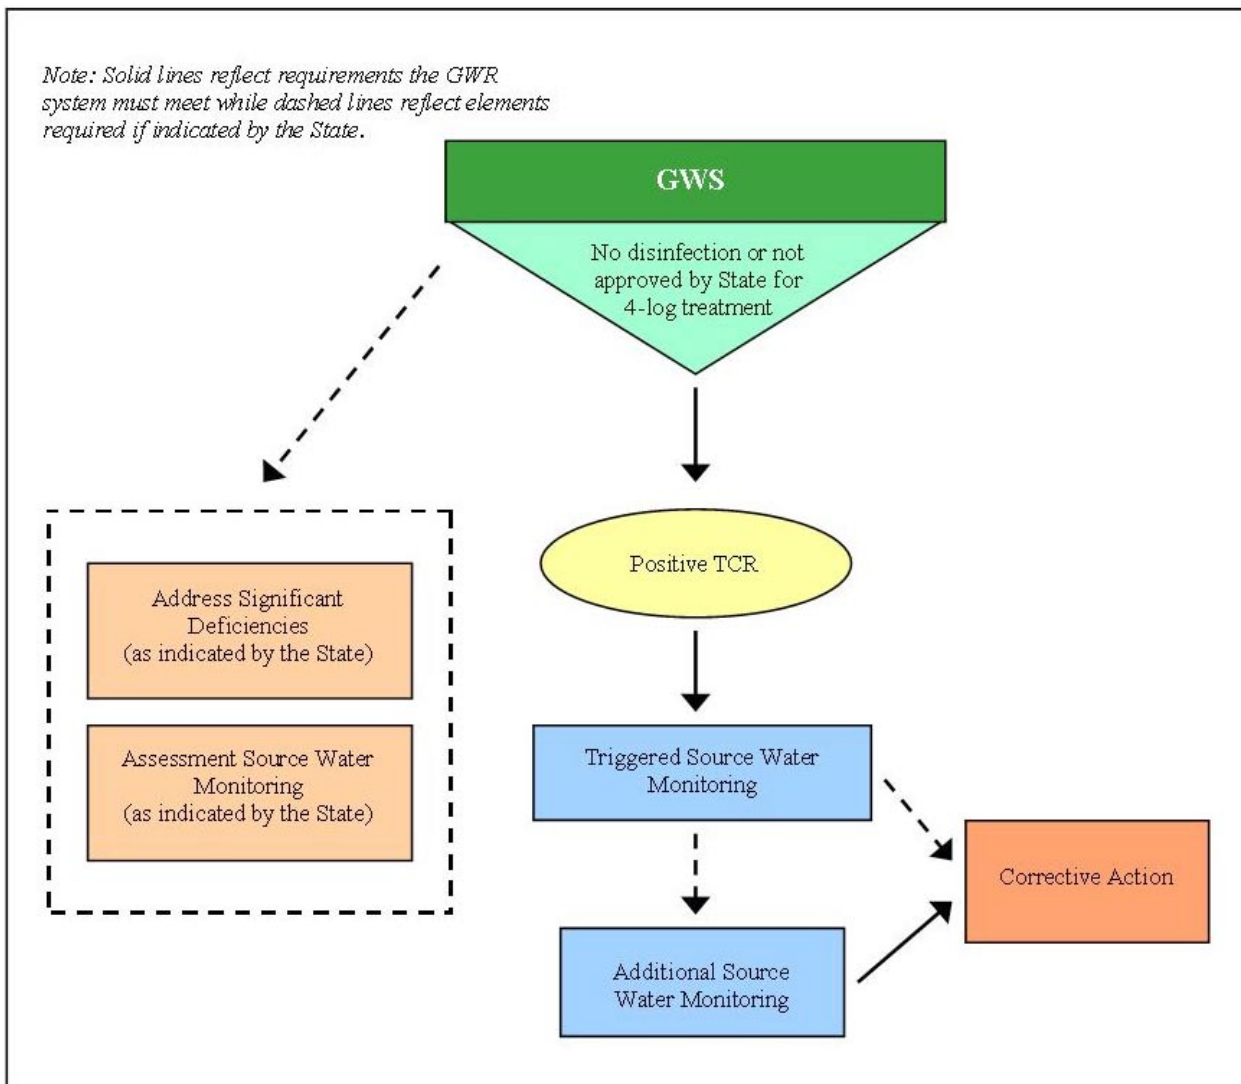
Note: Solid lines reflect requirements the GWR system must meet while dashed lines reflect elements required if indicated by the State.

GWS

No disinfection or not approved by State for 4-log treatment

Address Significant Deficiencies (as indicated by the State)

Assessment Source Water Monitoring (as indicated by the State)

Positive TCR

Triggered Source Water Monitoring

Corrective Action

Additional Source Water Monitoring